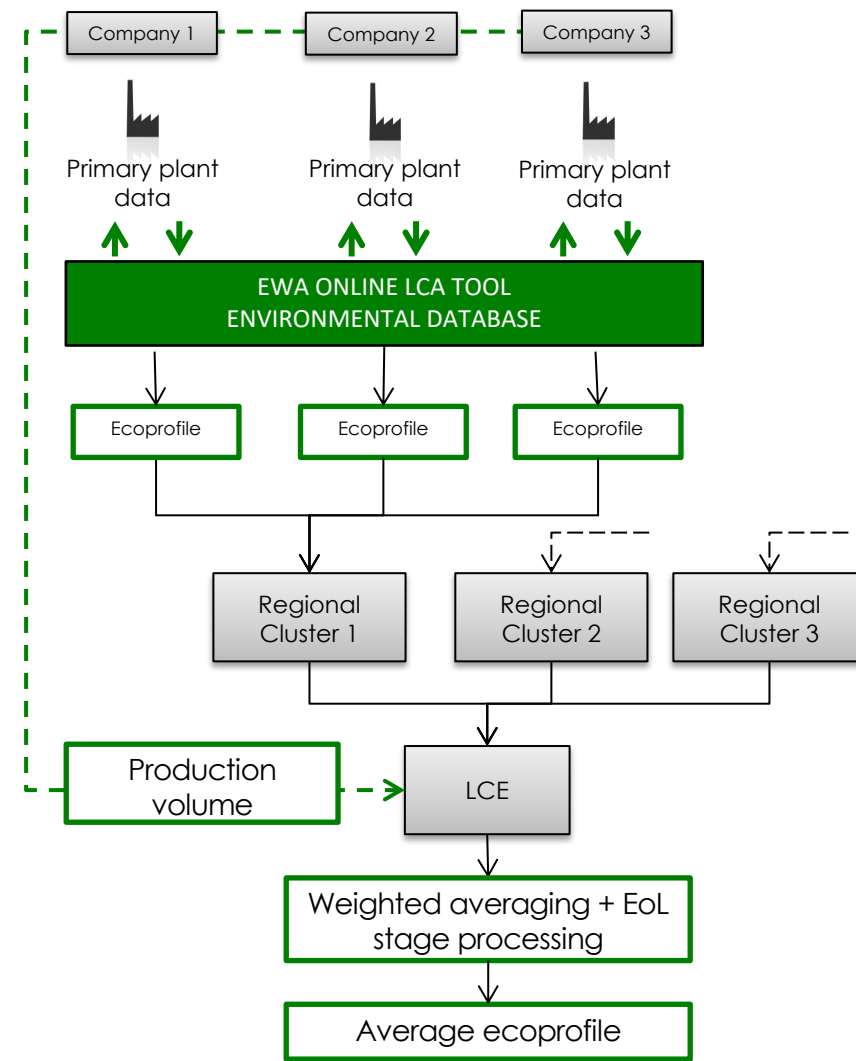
Company 1

Company 2

Company 3

Primary plant data

Primary plant data

Primary plant data

EWA ONLINE LCA TOOL
ENVIRONMENTAL DATABASE

Ecoprofile

Ecoprofile

Ecoprofile

Regional Cluster 1

Regional Cluster 2

Regional Cluster 3

Production volume

LCE

Weighted averaging + EoL stage processing

Average ecoprofile